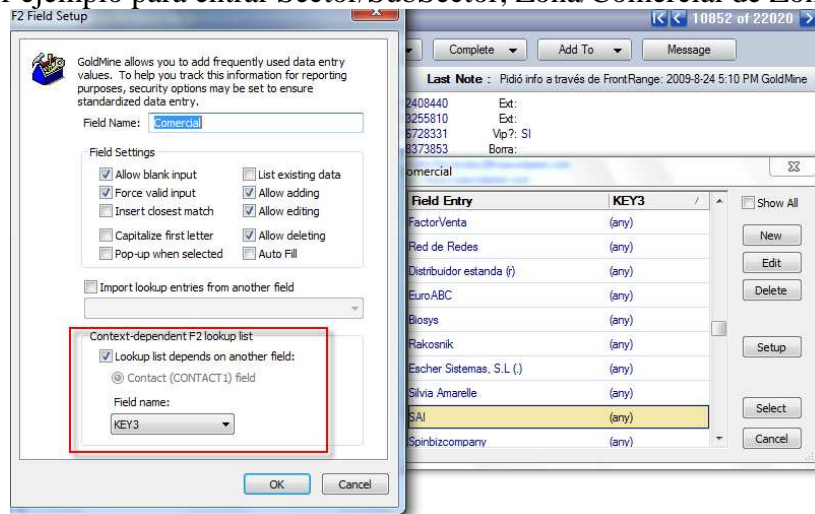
Ejemplo para editar Sector/SubSector, Zona/Comercial de Zon

F2 Field Setup

GoldMine allows you to add frequently used data entry values. To help you track this information for reporting purposes, security options may be set to ensure standardized data entry.

Field Name: Comercial

Field Settings
Allow blank input
List existing data
Force valid input
Allow adding
Insert closest match
Allow editing
Capitalize first letter
Allow deleting
Pop-up when selected
Auto Fill

Import lookup entries from another field

Context-dependent F2 lookup list
Lookup list depends on another field:
Contact (CONTACT1) field
Field name:
KEY3

OK
Cancel

10852 of 22020

Complete
Add To
Message

Last Note : Pidió info a través de FrontRange: 2009-8-24 5:10 PM GoldMine

2408440 Ext:
3255810 Ext:
6728331 Vip?: SI
8373853 Borra:

omercial

| Field Entry | KEY3 |
|---|---|
| FactorVenta | (any) |
| Red de Redes | (any) |
| Distribuidor estanda (r) | (any) |
| EuroABC | (any) |
| Biosys | (any) |
| Rakosnik | (any) |
| Escher Sistemas, S.L (.) | (any) |
| Silvia Amarelle | (any) |
| SAI | (any) |
| Spinbizcompany | (any) |

Show All
New
Edit
Delete
Setup
Select
Cancel